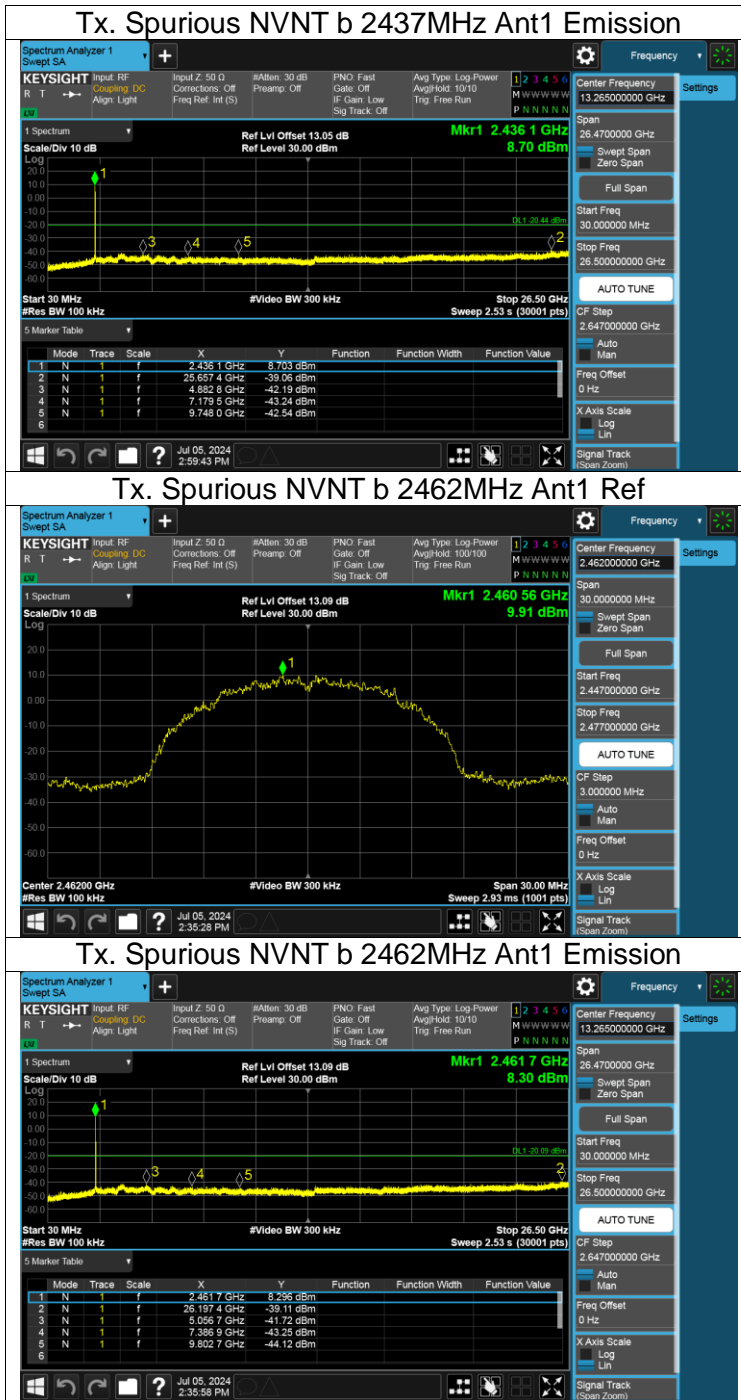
Tx. Spurious NVNT b 2437MHz Ant1 Emission

Spectrum Analyzer 1
Swept SA
KEYSIGHT Input: RF
Coupling: DC
Align: Light
Input Z: 50 Ω
Corrections: Off
Freq Ref: Int (S)
#Atten: 30 dB
Preamp: Off
PNO: Fast
Gate: Off
IF Gain: Low
Sig Track: Off
Avg Type: Log-Power
Avg|Hold: 10/10
Trig: Free Run
1 2 3 4 5 6
M W W W W W
P N N N N N
Frequency
Settings
Center Frequency
13.265000000 GHz
Span
26.4700000 GHz
Swept Span
Zero Span
Full Span
Start Freq
30.000000 MHz
Stop Freq
26.500000000 GHz
AUTO TUNE
CF Step
2.647000000 GHz
Auto
Man
Freq Offset
0 Hz
X Axis Scale
Log
Lin
Signal Track
(Span Zoom)

1 Spectrum
Scale/Div 10 dB
Log
Ref Lvl Offset 13.05 dB
Ref Level 30.00 dBm
Mkr1 2.436 1 GHz
8.70 dBm
20.0
10.0
0.00
-10.0
-20.0
-30.0
-40.0
-50.0
-60.0
DL1 -20.44 dBm
Start 30 MHz
#Res BW 100 kHz
#Video BW 300 kHz
Stop 26.50 GHz
Sweep 2.53 s (30001 pts)

5 Marker Table

| | Mode | Trace | Scale | X | Y | Function | Function Width | Function Value |
|---|---|---|---|---|---|---|---|---|
| 1 | N | 1 | f | 2.436 1 GHz | 8.703 dBm | | | |
| 2 | N | 1 | f | 25.657 4 GHz | -39.06 dBm | | | |
| 3 | N | 1 | f | 4.882 8 GHz | -42.19 dBm | | | |
| 4 | N | 1 | f | 7.179 5 GHz | -43.24 dBm | | | |
| 5 | N | 1 | f | 9.748 0 GHz | -42.54 dBm | | | |
| 6 | | | | | | | | |

Jul 05, 2024
2:59:43 PM

Tx. Spurious NVNT b 2462MHz Ant1 Ref

Spectrum Analyzer 1
Swept SA
KEYSIGHT Input: RF
Coupling: DC
Align: Light
Input Z: 50 Ω
Corrections: Off
Freq Ref: Int (S)
#Atten: 30 dB
Preamp: Off
PNO: Fast
Gate: Off
IF Gain: Low
Sig Track: Off
Avg Type: Log-Power
Avg|Hold: 100/100
Trig: Free Run
1 2 3 4 5 6
M W W W W W
P N N N N N
Frequency
Settings
Center Frequency
2.462000000 GHz
Span
30.0000000 MHz
Swept Span
Zero Span
Full Span
Start Freq
2.447000000 GHz
Stop Freq
2.477000000 GHz
AUTO TUNE
CF Step
3.000000 MHz
Auto
Man
Freq Offset
0 Hz
X Axis Scale
Log
Lin
Signal Track
(Span Zoom)

1 Spectrum
Scale/Div 10 dB
Log
Ref Lvl Offset 13.09 dB
Ref Level 30.00 dBm
Mkr1 2.460 56 GHz
9.91 dBm
20.0
10.0
0.00
-10.0
-20.0
-30.0
-40.0
-50.0
-60.0
Center 2.46200 GHz
#Res BW 100 kHz
#Video BW 300 kHz
Span 30.00 MHz
Sweep 2.93 ms (1001 pts)
Jul 05, 2024
2:35:28 PM

Tx. Spurious NVNT b 2462MHz Ant1 Emission

Spectrum Analyzer 1
Swept SA
KEYSIGHT Input: RF
Coupling: DC
Align: Light
Input Z: 50 Ω
Corrections: Off
Freq Ref: Int (S)
#Atten: 30 dB
Preamp: Off
PNO: Fast
Gate: Off
IF Gain: Low
Sig Track: Off
Avg Type: Log-Power
Avg|Hold: 10/10
Trig: Free Run
1 2 3 4 5 6
M W W W W W
P N N N N N
Frequency
Settings
Center Frequency
13.265000000 GHz
Span
26.4700000 GHz
Swept Span
Zero Span
Full Span
Start Freq
30.000000 MHz
Stop Freq
26.500000000 GHz
AUTO TUNE
CF Step
2.647000000 GHz
Auto
Man
Freq Offset
0 Hz
X Axis Scale
Log
Lin
Signal Track
(Span Zoom)

1 Spectrum
Scale/Div 10 dB
Log
Ref Lvl Offset 13.09 dB
Ref Level 30.00 dBm
Mkr1 2.461 7 GHz
8.30 dBm
20.0
10.0
0.00
-10.0
-20.0
-30.0
-40.0
-50.0
-60.0
DL1 -20.09 dBm
Start 30 MHz
#Res BW 100 kHz
#Video BW 300 kHz
Stop 26.50 GHz
Sweep 2.53 s (30001 pts)

5 Marker Table

| | Mode | Trace | Scale | X | Y | Function | Function Width | Function Value |
|---|---|---|---|---|---|---|---|---|
| 1 | N | 1 | f | 2.461 7 GHz | 8.296 dBm | | | |
| 2 | N | 1 | f | 26.197 4 GHz | -39.11 dBm | | | |
| 3 | N | 1 | f | 5.056 7 GHz | -41.72 dBm | | | |
| 4 | N | 1 | f | 7.386 9 GHz | -43.25 dBm | | | |
| 5 | N | 1 | f | 9.802 7 GHz | -44.12 dBm | | | |
| 6 | | | | | | | | |

Jul 05, 2024
2:35:58 PM